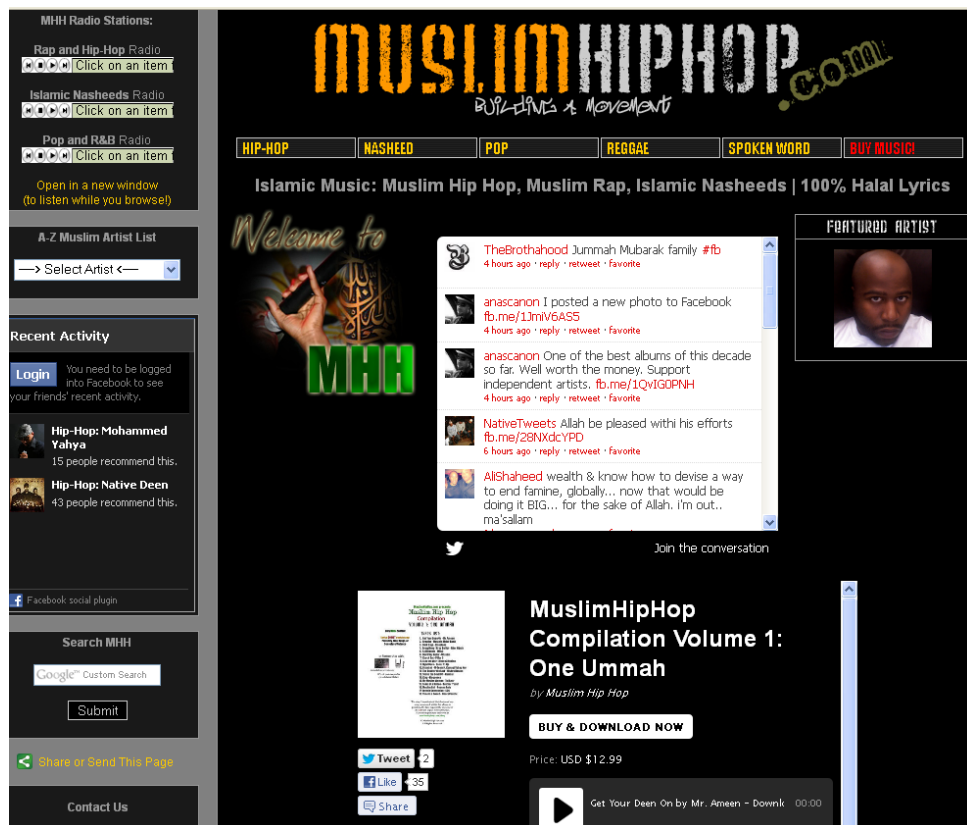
MHH Radio Stations:

Rap and Hip-Hop Radio
Click on an item

Islamic Nasheeds Radio
Click on an item

Pop and R&B Radio
Click on an item

Open in a new window
(to listen while you browse!)

A-Z Muslim Artist List
---> Select Artist <---

Recent Activity

Login You need to be logged into Facebook to see your friends' recent activity.

Hip-Hop: Mohammed Yahya
15 people recommend this.

Hip-Hop: Native Deen
43 people recommend this.

Facebook social plugin

Search MHH
Google™ Custom Search
Submit

Share or Send This Page

Contact Us

MUSLIMHIPHOP.com
Building A Movement

HIP-HOP | NASHEED | POP | REGGAE | SPOKEN WORD | BUY MUSIC!

Islamic Music: Muslim Hip Hop, Muslim Rap, Islamic Nasheeds | 100% Halal Lyrics

Welcome to MHH

TheBrothahood Jummah Mubarak family #fb
4 hours ago · reply · retweet · favorite

anascanon I posted a new photo to Facebook fb.me/1JmiV6AS5
4 hours ago · reply · retweet · favorite

anascanon One of the best albums of this decade so far. Well worth the money. Support independent artists. fb.me/1QvIG0PNH
4 hours ago · reply · retweet · favorite

NativeTweets Allah be pleased withi his efforts fb.me/28NXdcYPD
6 hours ago · reply · retweet · favorite

AliShaheed wealth & know how to devise a way to end famine, globally... now that would be doing it BIG... for the sake of Allah. i'm out.. ma'sallam

Join the conversation

FEATURED ARTIST

MuslimHipHop Compilation Volume 1: One Ummah
by Muslim Hip Hop

BUY & DOWNLOAD NOW

Price: USD $12.99

Tweet 2
Like 35
Share

Get Your Deen On by Mr. Ameen - Downl 00:00